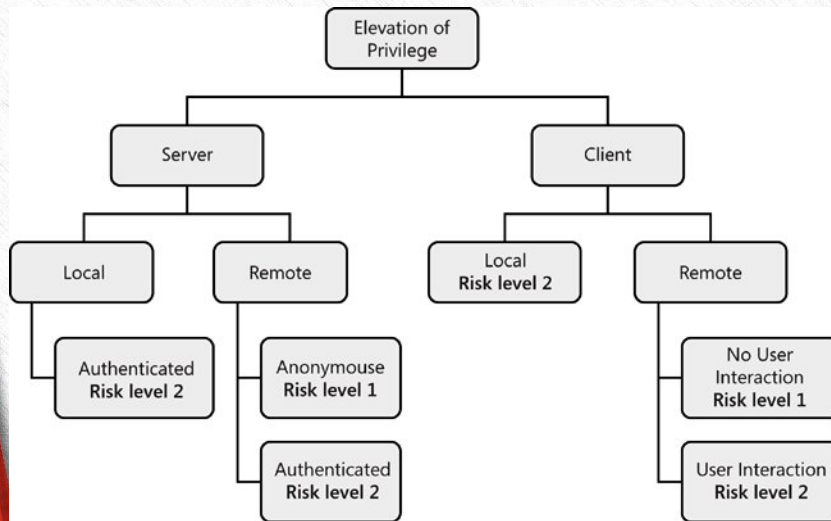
Elevation of Privilege

Server

Client

Local

Remote

Local
**Risk level 2**

Remote

Authenticated
**Risk level 2**

Anonymouse
**Risk level 1**

Authenticated
**Risk level 2**

No User Interaction
**Risk level 1**

User Interaction
**Risk level 2**